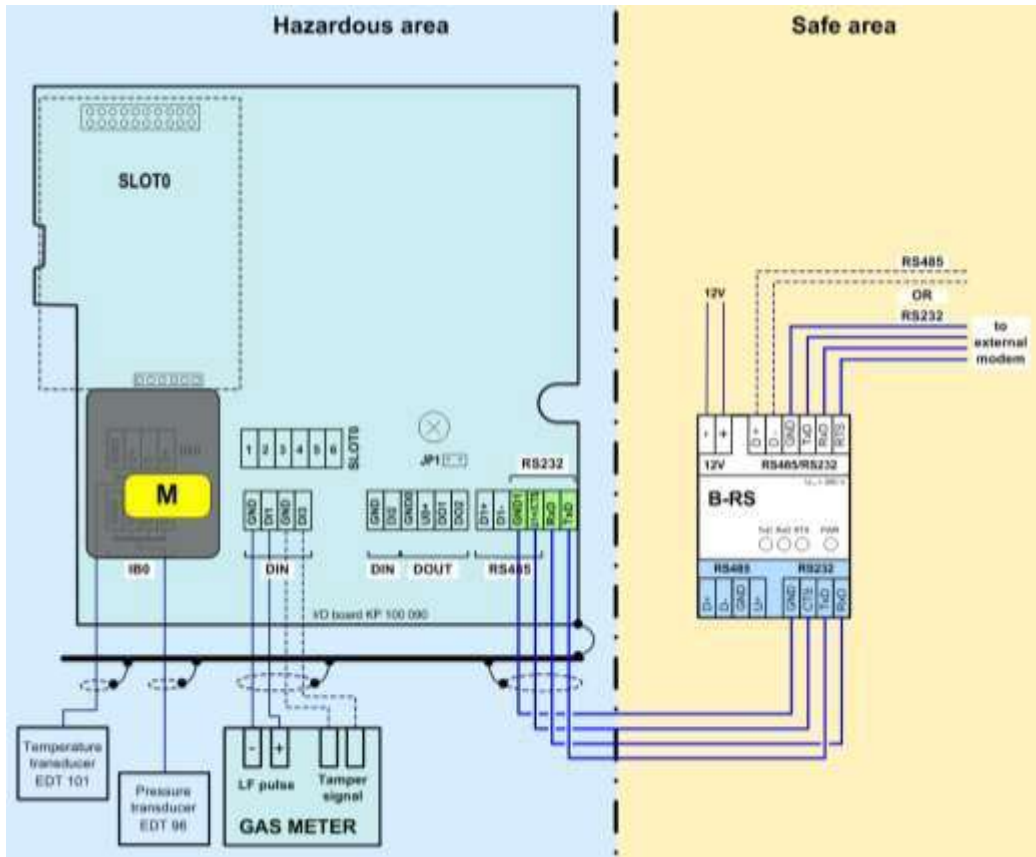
Hazardous area

Safe area

SLOT0

M

IB0

1 2 3 4 5 6

SLOT0

JP1

GND DI1 GND DI2

DIN

GND DI2 GND0 U0+ DO1 DO2

DIN DOUT

D1+ D1- GND1 RTS/CTS RxD TxD

RS232

RS485

I/O board KP 100 090

Temperature transducer EDT 101

Pressure transducer EDT 96

- +

LF pulse

Tamper signal

GAS METER

RS485

OR

RS232

12V

to external modem

- + D+ D- GND TxD RxD RTS

12V RS485/RS232

B-RS

TxD RxD RTS PWR

RS485 RS232

D+ D- GND U+ GND CTS TxD RxD